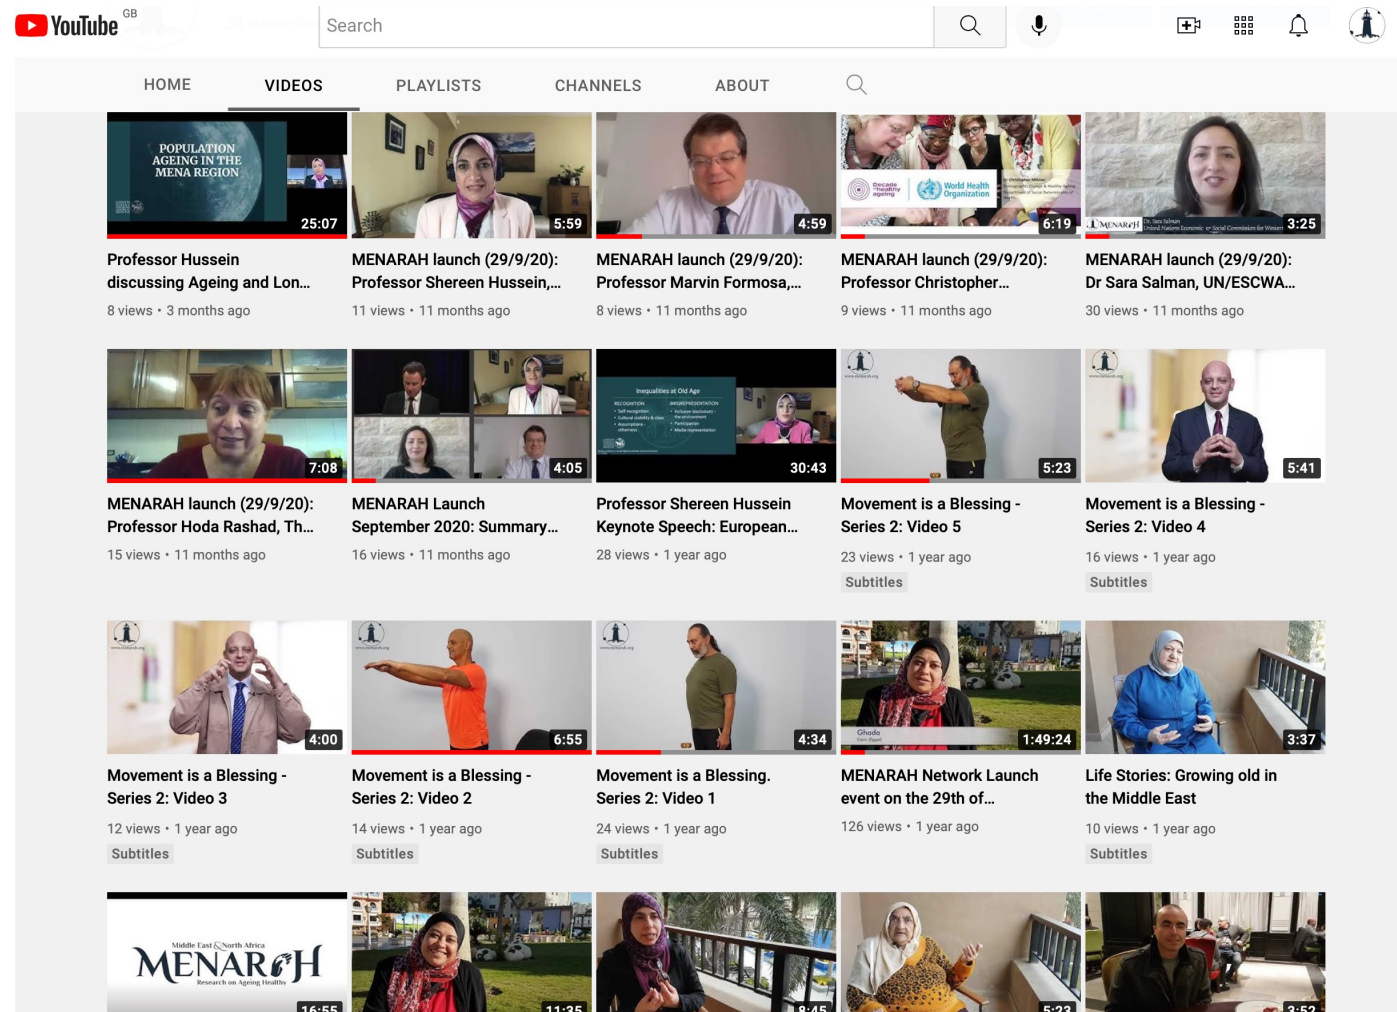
YouTube GB

Search

HOME VIDEOS PLAYLISTS CHANNELS ABOUT

POPULATION AGEING IN THE MENA REGION
25:07
Professor Hussein discussing Ageing and Lon...
8 views • 3 months ago

5:59
MENARAH launch (29/9/20): Professor Shereen Hussein,...
11 views • 11 months ago

4:59
MENARAH launch (29/9/20): Professor Marvin Formosa,...
8 views • 11 months ago

Decade of healthy ageing World Health Organization
6:19
MENARAH launch (29/9/20): Professor Christopher...
9 views • 11 months ago

MENARAH Dr Sara Salman United Nations Economic and Social Commission for Western
3:25
MENARAH launch (29/9/20): Dr Sara Salman, UN/ESCWA...
30 views • 11 months ago

7:08
MENARAH launch (29/9/20): Professor Hoda Rashad, Th...
15 views • 11 months ago

4:05
MENARAH Launch September 2020: Summary...
16 views • 11 months ago

Inequalities at Old Age
RECOGNITION MISREPRESENTATION
30:43
Professor Shereen Hussein Keynote Speech: European...
28 views • 1 year ago

5:23
Movement is a Blessing - Series 2: Video 5
23 views • 1 year ago
Subtitles

5:41
Movement is a Blessing - Series 2: Video 4
16 views • 1 year ago
Subtitles

4:00
Movement is a Blessing - Series 2: Video 3
12 views • 1 year ago
Subtitles

6:55
Movement is a Blessing - Series 2: Video 2
14 views • 1 year ago
Subtitles

4:34
Movement is a Blessing. Series 2: Video 1
24 views • 1 year ago
Subtitles

Ghada
1:49:24
MENARAH Network Launch event on the 29th of...
126 views • 1 year ago

3:37
Life Stories: Growing old in the Middle East
10 views • 1 year ago
Subtitles

Middle East & North Africa MENARAH Research on Ageing Healthy
16:55
11:35
8:45
5:23
3:52